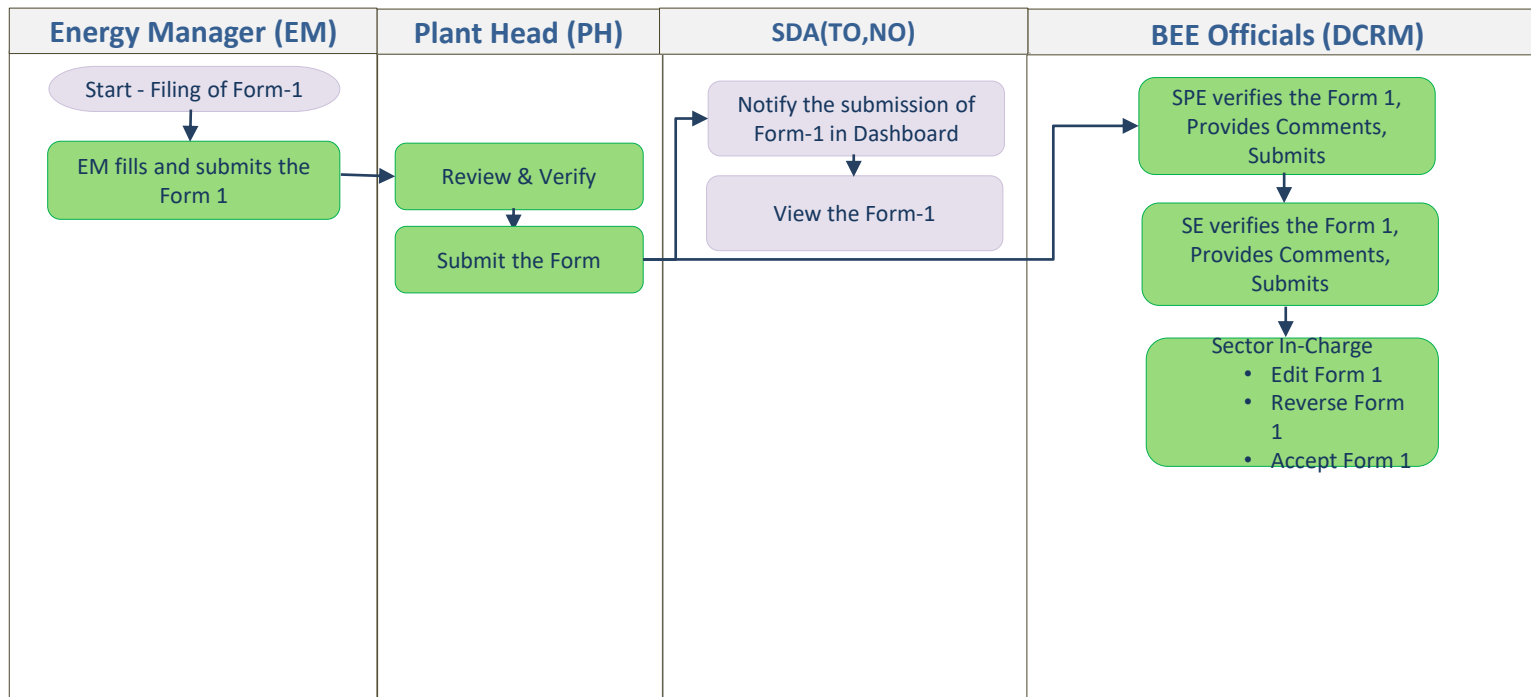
Energy Manager (EM)

Start - Filing of Form-1

EM fills and submits the Form 1

Plant Head (PH)

Review & Verify

Submit the Form

SDA(TO,NO)

Notify the submission of Form-1 in Dashboard

View the Form-1

BEE Officials (DCRM)

SPE verifies the Form 1, Provides Comments, Submits

SE verifies the Form 1, Provides Comments, Submits

Sector In-Charge
• Edit Form 1
• Reverse Form 1
• Accept Form 1